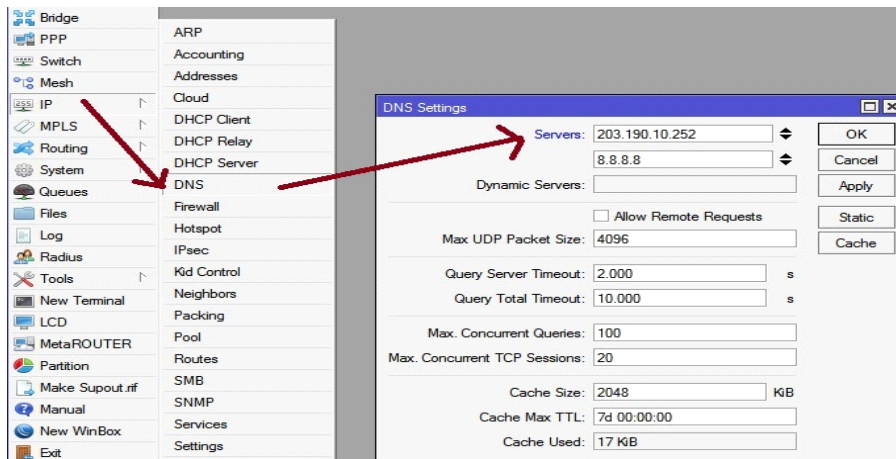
Bridge
PPP
Switch
Mesh
IP
MPLS
Routing
System
Queues
Files
Log
Radius
Tools
New Terminal
LCD
MetaROUTER
Partition
Make Supout.rif
Manual
New WinBox
Exit

ARP
Accounting
Addresses
Cloud
DHCP Client
DHCP Relay
DHCP Server
DNS
Firewall
Hotspot
IPsec
Kid Control
Neighbors
Packing
Pool
Routes
SMB
SNMP
Services
Settings

DNS Settings

Servers: 203.190.10.252
8.8.8.8
Dynamic Servers:
Allow Remote Requests
Max UDP Packet Size: 4096
Query Server Timeout: 2.000 s
Query Total Timeout: 10.000 s
Max. Concurrent Queries: 100
Max. Concurrent TCP Sessions: 20
Cache Size: 2048 KiB
Cache Max TTL: 7d 00:00:00
Cache Used: 17 KiB

OK
Cancel
Apply
Static
Cache